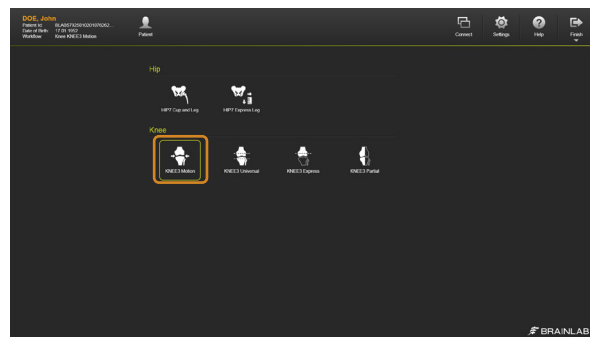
DOE, John
Patient Id: BLAB57925010201976262...
Date of Birth: 17.01.1952
Workflow: Knee KNEE3 Motion

Patient

Connect
Settings
Help
Finish

Hip

HIP7 Cup and Leg
HIP7 Express Leg

Knee

KNEE3 Motion
KNEE3 Universal
KNEE3 Express
KNEE3 Partial

BRAINLAB